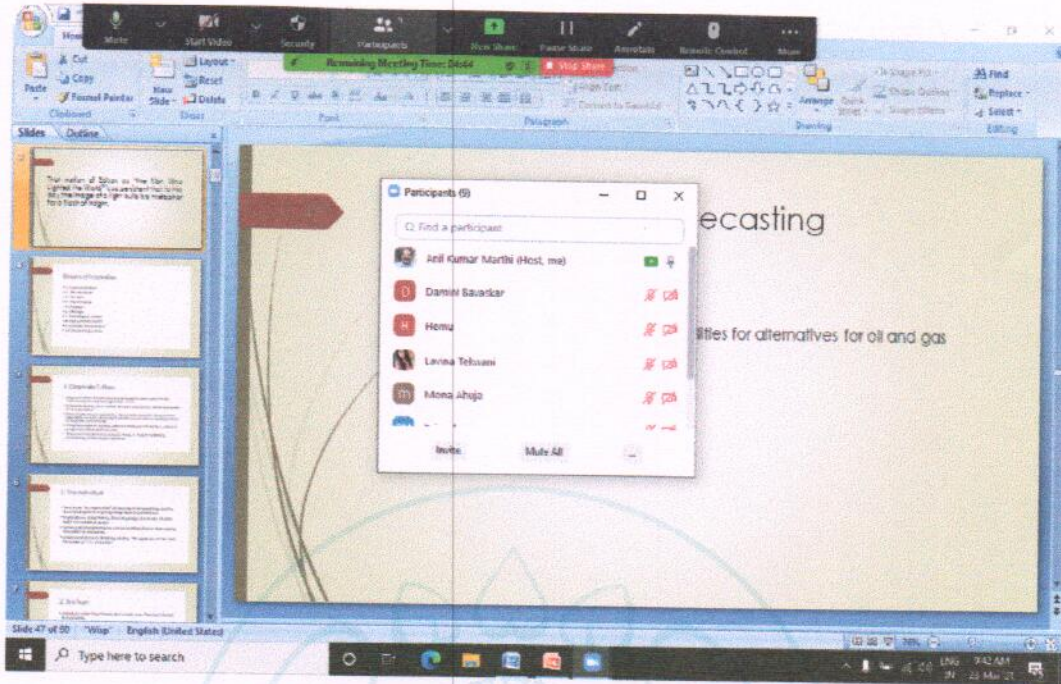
Mute Start Video Security Participants New Share Pause Share Annotate Remote Control More

Remaining Meeting Time: 04:44

Stop Share

Paste Cut Copy Format Painter Clipboard

New Slide Layout Reset Delete Slides

Font Paragraph Drawing Arrange Quick Styles Editing

Find Replace Select

Slides Outline

ecasting

lities for alternatives for oil and gas

Participants (6)

Find a participant

Anil Kumar Murthi (Host, me)

Damini Bavaskar

Hemu

Lavina Telwani

Mona Ahuja

Invite Mute All ...

Slide 47 of 50 "Wisp" English (United States)

Type here to search

ENG IN